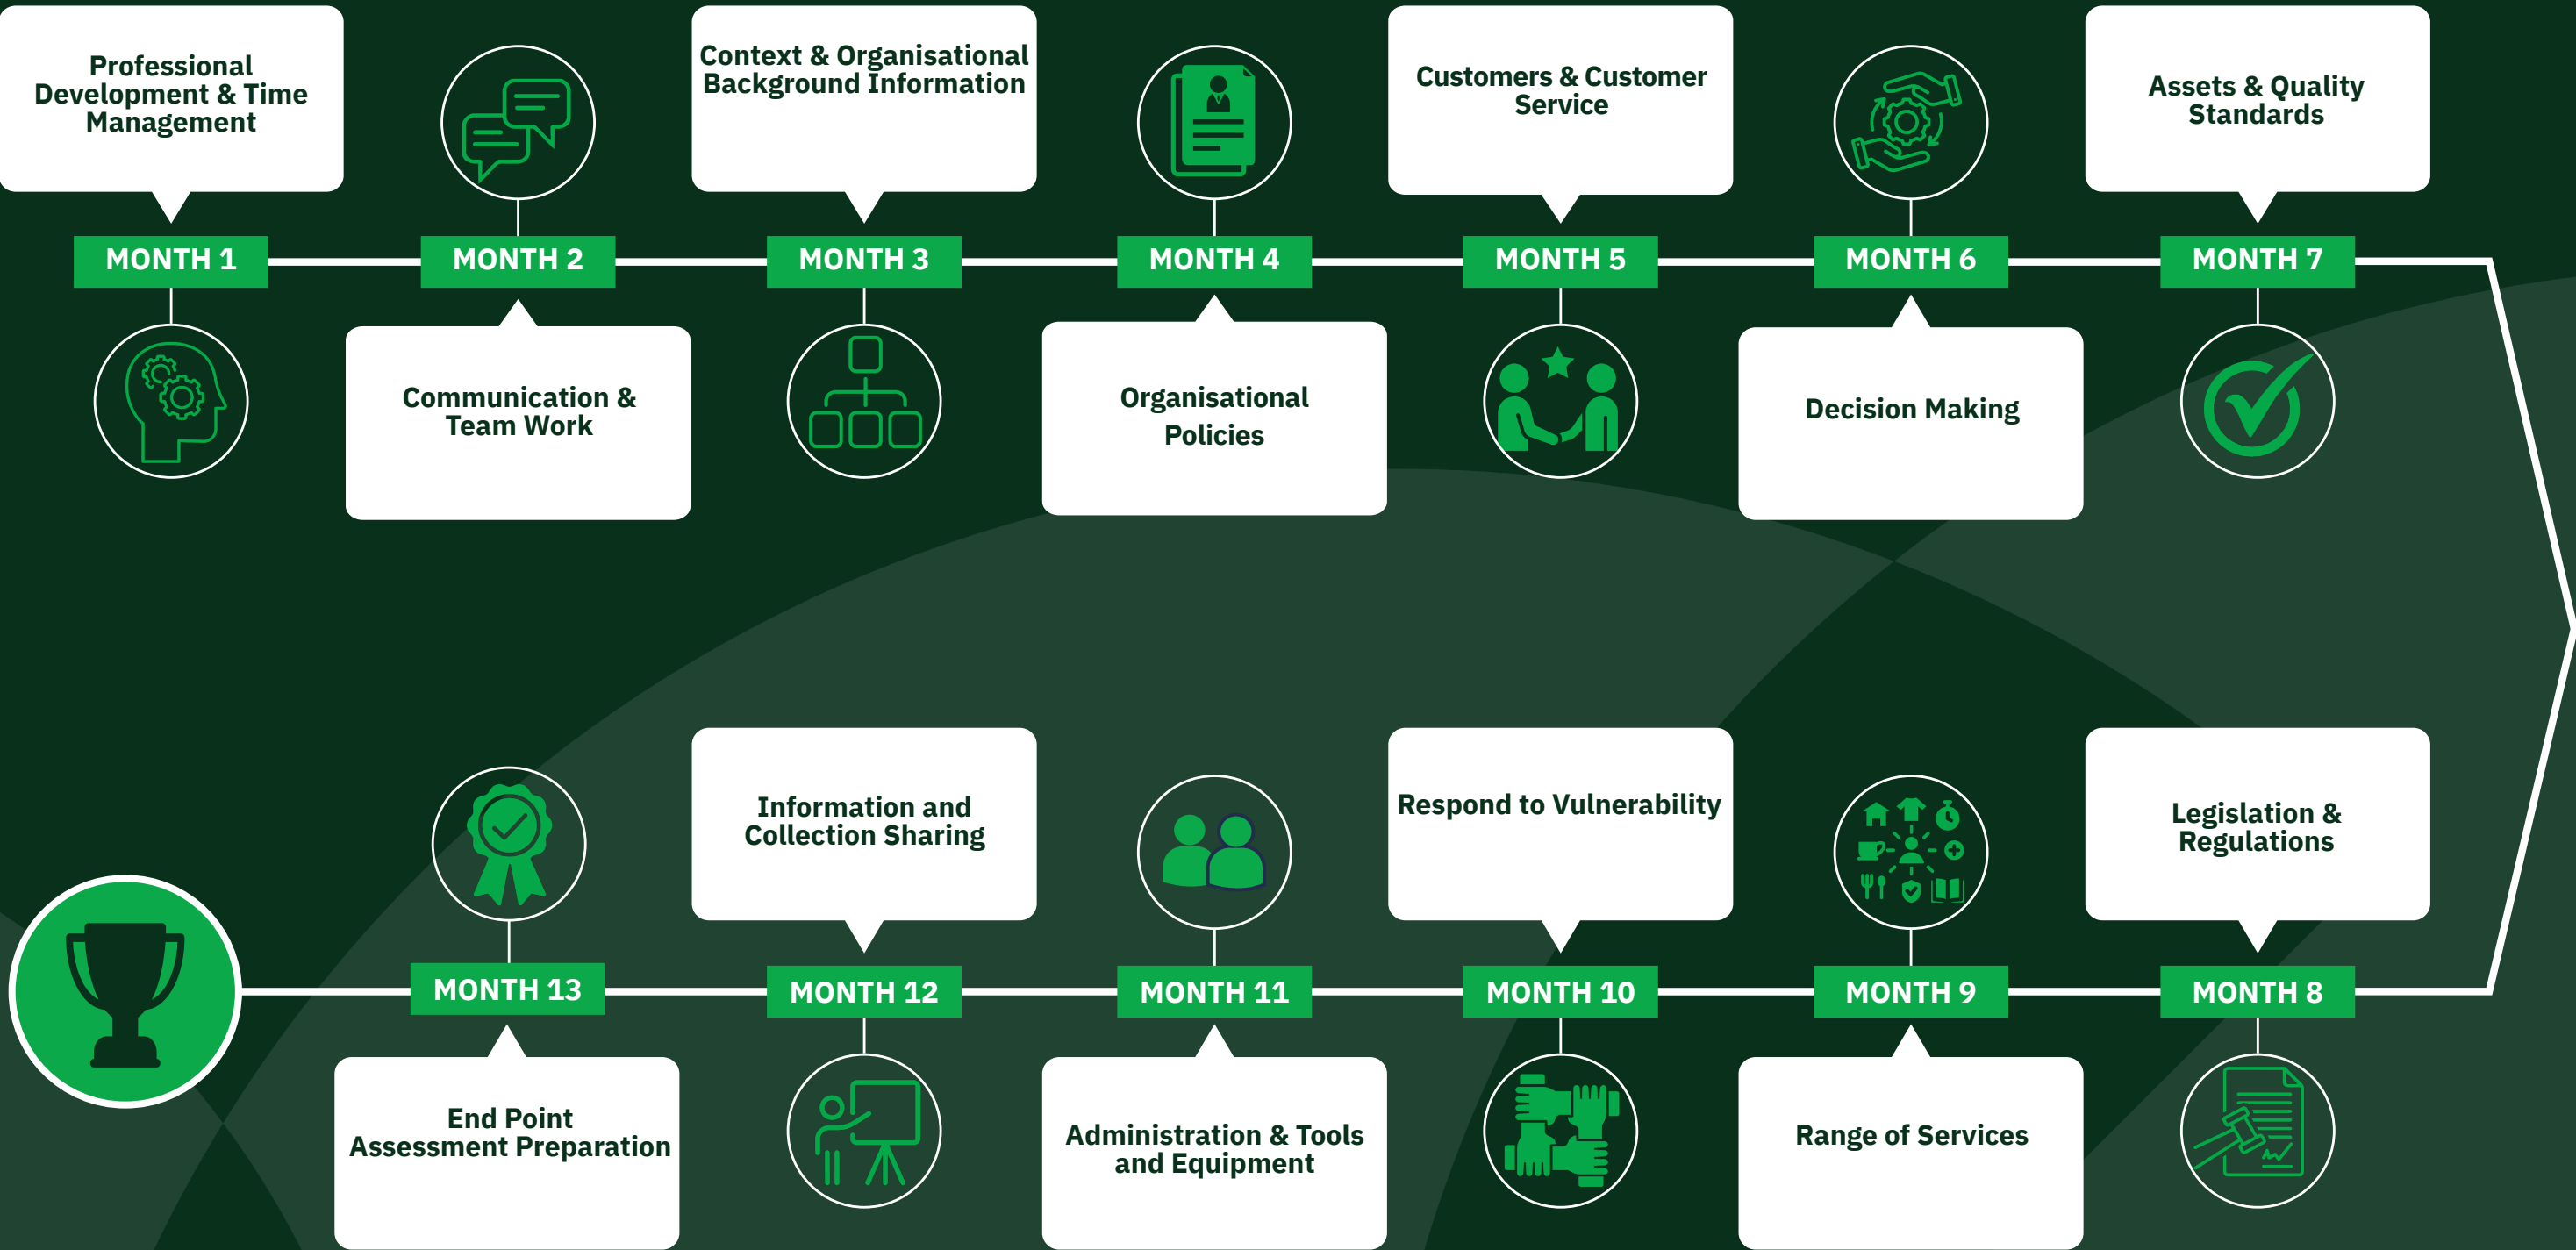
Professional Development & Time Management

MONTH 1

MONTH 2

Communication & Team Work

Context & Organisational Background Information

MONTH 3

MONTH 4

Organisational Policies

Customers & Customer Service

MONTH 5

MONTH 6

Decision Making

Assets & Quality Standards

MONTH 7

Legislation & Regulations

MONTH 8

MONTH 9

Range of Services

Respond to Vulnerability

MONTH 10

MONTH 11

Administration & Tools and Equipment

Information and Collection Sharing

MONTH 12

MONTH 13

End Point Assessment Preparation